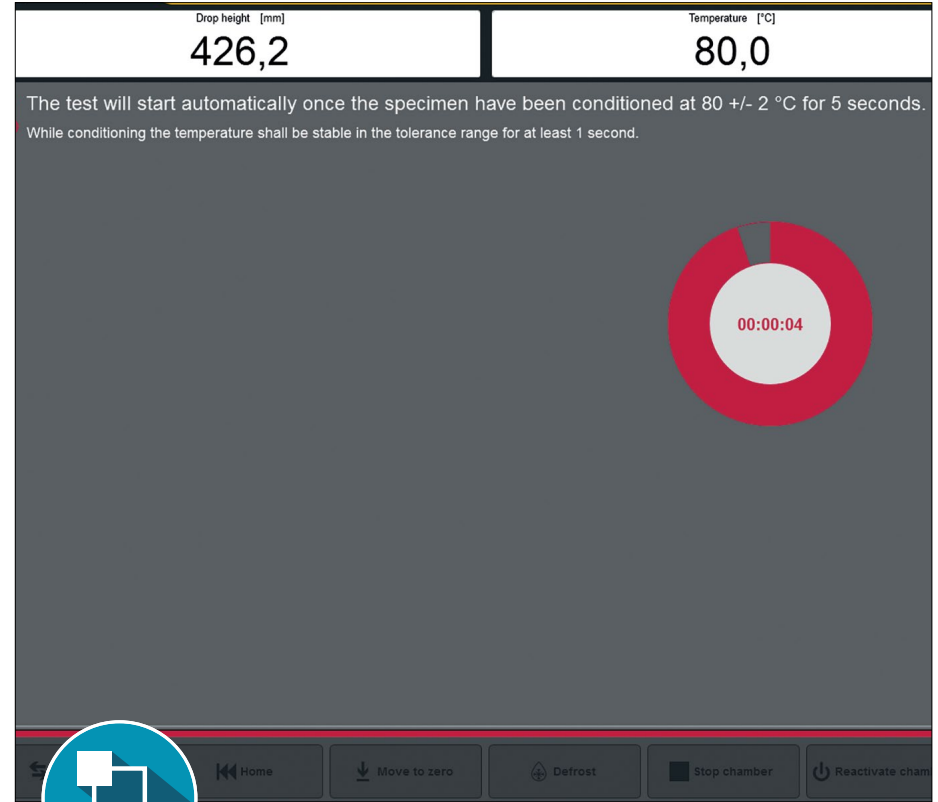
Drop height [mm]
426,2

Temperature [°C]
80,0

The test will start automatically once the specimen have been conditioned at 80 +/- 2 °C for 5 seconds.
While conditioning the temperature shall be stable in the tolerance range for at least 1 second.

00:00:04

Home
Move to zero
Defrost
Stop chamber
Reactivate cham